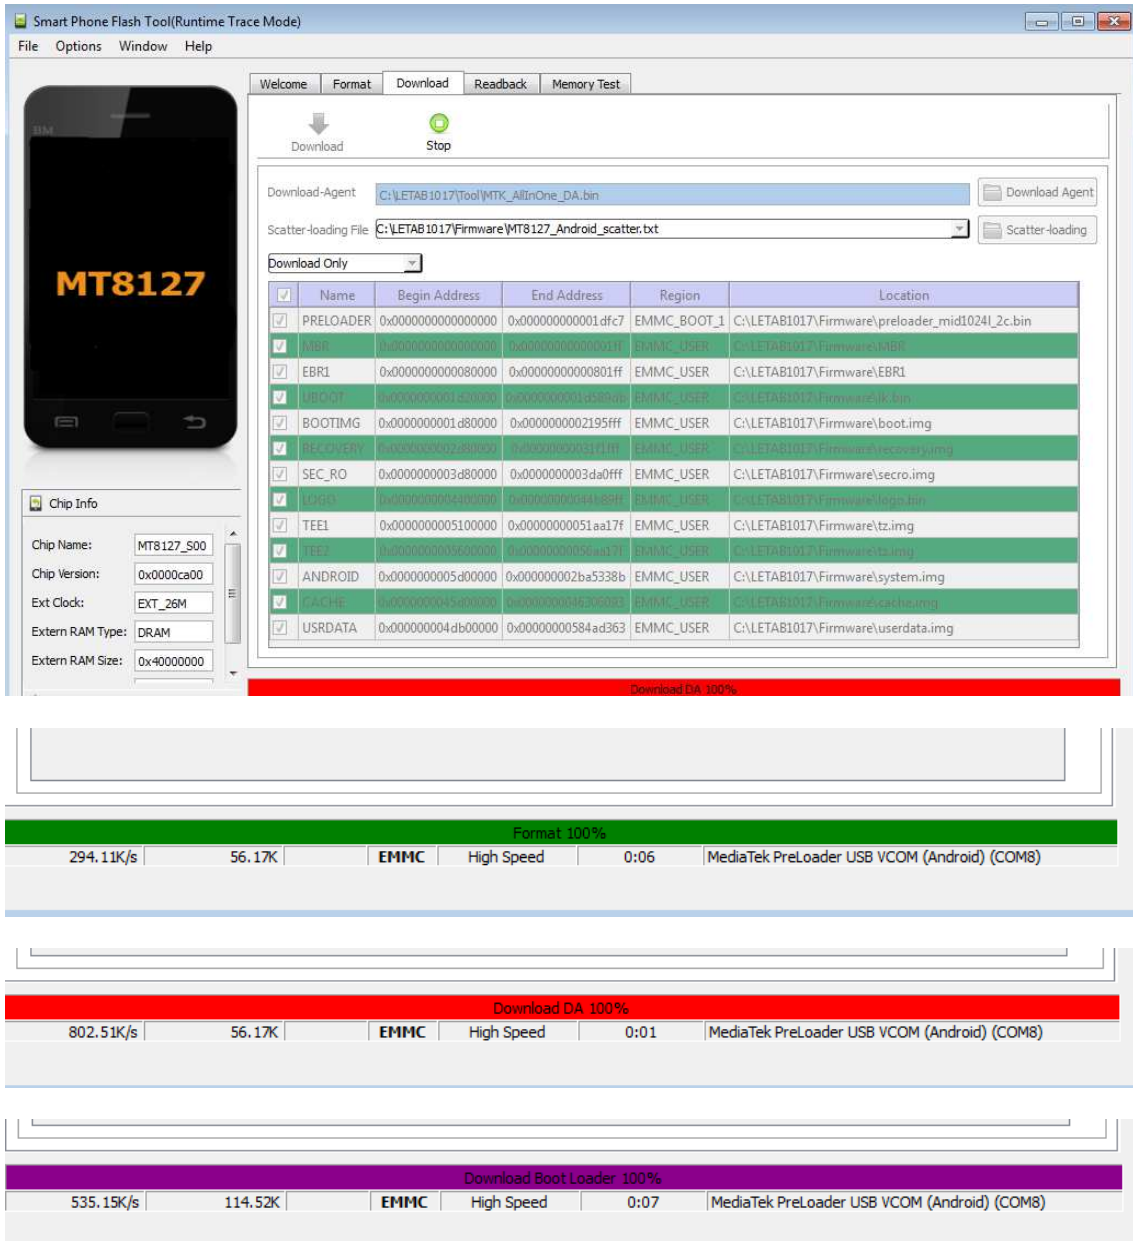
Smart Phone Flash Tool(Runtime Trace Mode)
File Options Window Help

MT8127

Welcome Format Download Readback Memory Test

Download Stop

Download-Agent C:\LETAB1017\Tool\MTK_AllInOne_DA.bin Download Agent
Scatter-loading File C:\LETAB1017\Firmware\MT8127_Android_scatter.txt Scatter-loading

Download Only

| | Name | Begin Address | End Address | Region | Location |
|---|---|---|---|---|---|
| | PRELOADER | 0x0000000000000000 | 0x000000000001dfc7 | EMMC_BOOT_1 | C:\LETAB1017\Firmware\preloader_mid1024l_2c.bin |
| | MBR | 0x0000000000000000 | 0x00000000000001ff | EMMC_USER | C:\LETAB1017\Firmware\MBR |
| | EBR1 | 0x0000000000080000 | 0x00000000000801ff | EMMC_USER | C:\LETAB1017\Firmware\EBR1 |
| | UBOOT | 0x0000000001d20000 | 0x0000000001d589ab | EMMC_USER | C:\LETAB1017\Firmware\lk.bin |
| | BOOTIMG | 0x0000000001d80000 | 0x0000000002195fff | EMMC_USER | C:\LETAB1017\Firmware\boot.img |
| | RECOVERY | 0x0000000002d80000 | 0x00000000031f1fff | EMMC_USER | C:\LETAB1017\Firmware\recovery.img |
| | SEC_RO | 0x0000000003d80000 | 0x0000000003da0fff | EMMC_USER | C:\LETAB1017\Firmware\secro.img |
| | LOGO | 0x0000000004400000 | 0x00000000044b8fff | EMMC_USER | C:\LETAB1017\Firmware\logo.bin |
| | TEE1 | 0x0000000005100000 | 0x00000000051aa17f | EMMC_USER | C:\LETAB1017\Firmware\tz.img |
| | TEE2 | 0x0000000005600000 | 0x00000000056aa17f | EMMC_USER | C:\LETAB1017\Firmware\tz.img |
| | ANDROID | 0x0000000005d00000 | 0x000000002ba5338b | EMMC_USER | C:\LETAB1017\Firmware\system.img |
| | CACHE | 0x0000000045d00000 | 0x0000000046306093 | EMMC_USER | C:\LETAB1017\Firmware\cache.img |
| | USRDATA | 0x000000004db00000 | 0x00000000584ad363 | EMMC_USER | C:\LETAB1017\Firmware\userdata.img |

Chip Info
Chip Name: MT8127_S00
Chip Version: 0x0000ca00
Ext Clock: EXT_26M
Extern RAM Type: DRAM
Extern RAM Size: 0x40000000

Download DA 100%

Format 100%
294.11K/s 56.17K EMMC High Speed 0:06 MediaTek PreLoader USB VCOM (Android) (COM8)

Download DA 100%
802.51K/s 56.17K EMMC High Speed 0:01 MediaTek PreLoader USB VCOM (Android) (COM8)

Download Boot Loader 100%
535.15K/s 114.52K EMMC High Speed 0:07 MediaTek PreLoader USB VCOM (Android) (COM8)